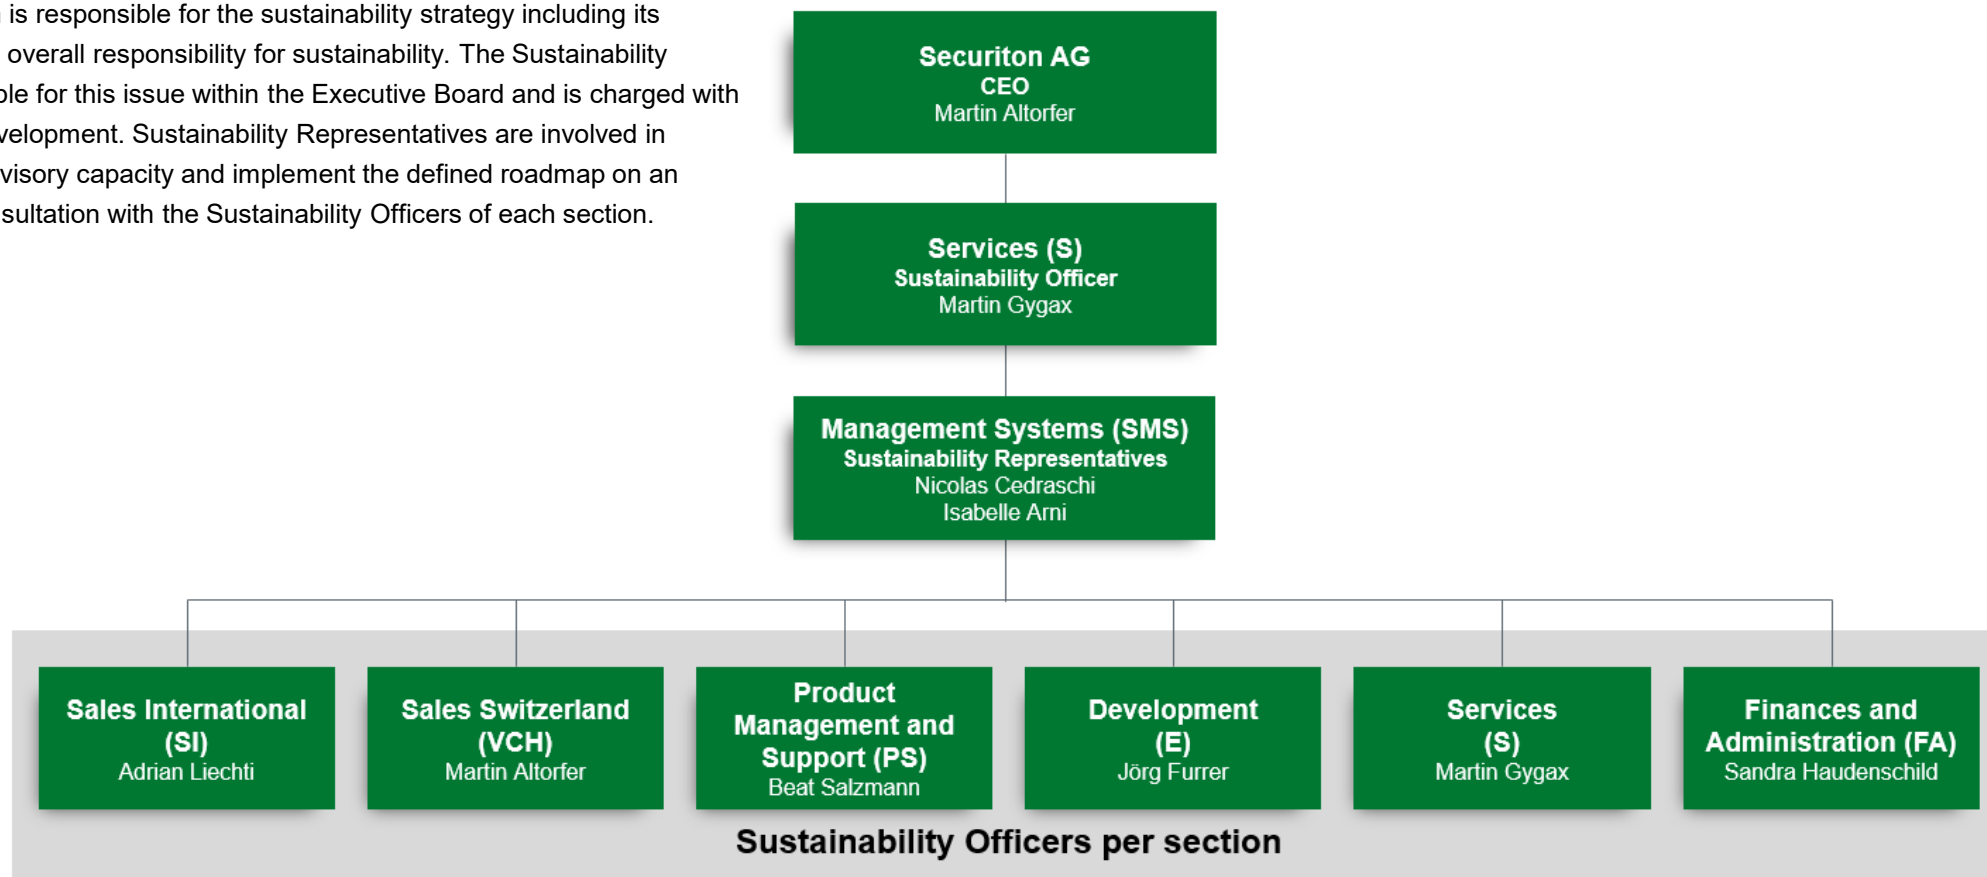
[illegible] is responsible for the sustainability strategy including its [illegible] overall responsibility for sustainability. The Sustainability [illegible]ble for this issue within the Executive Board and is charged with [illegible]velopment. Sustainability Representatives are involved in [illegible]visory capacity and implement the defined roadmap on an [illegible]sultation with the Sustainability Officers of each section.

Securiton AG
CEO
Martin Altorfer

Services (S)
Sustainability Officer
Martin Gygax

Management Systems (SMS)
Sustainability Representatives
Nicolas Cedraschi
Isabelle Arni

Sales International (SI)
Adrian Liechti

Sales Switzerland (VCH)
Martin Altorfer

Product Management and Support (PS)
Beat Salzmann

Development (E)
Jörg Furrer

Services (S)
Martin Gygax

Finances and Administration (FA)
Sandra Haudenschild

Sustainability Officers per section